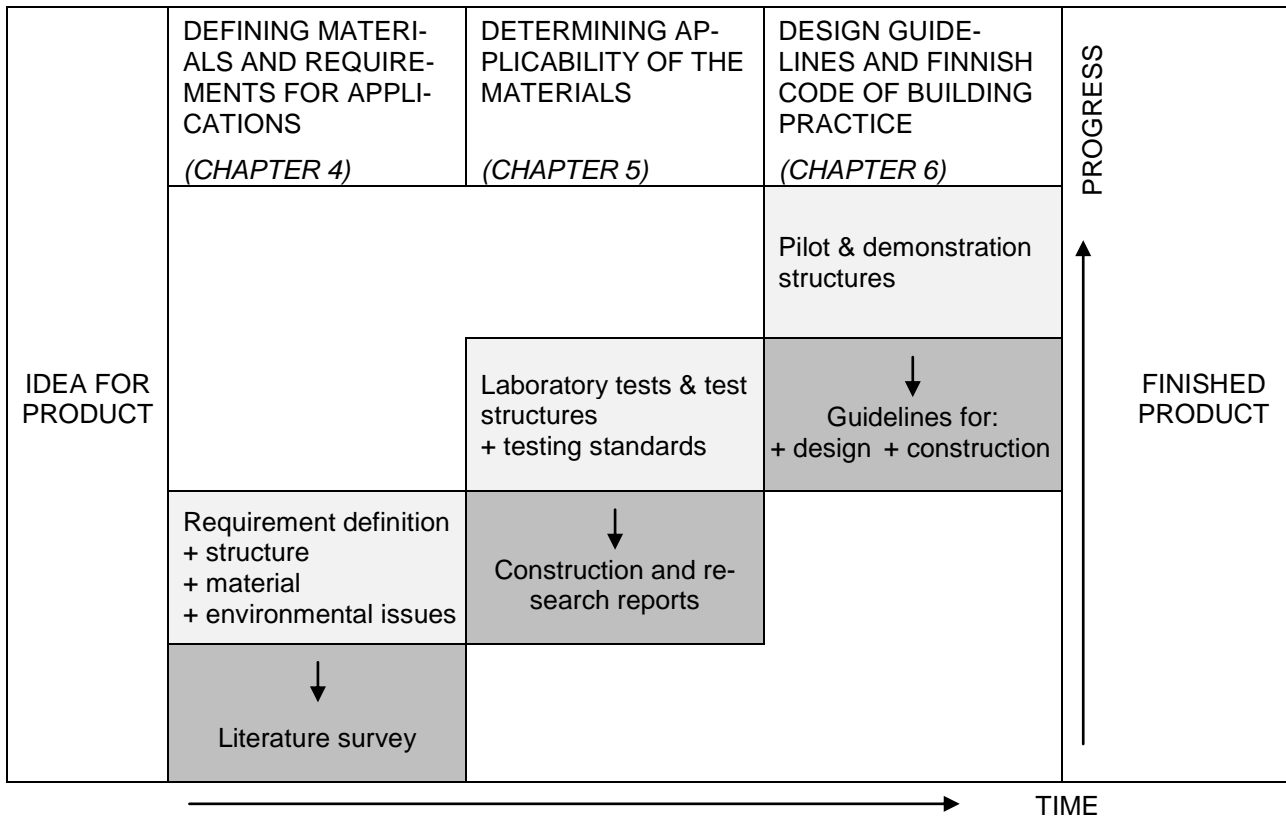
DEFINING MATERIALS AND REQUIREMENTS FOR APPLICATIONS

(CHAPTER 4)

DETERMINING APPLICABILITY OF THE MATERIALS

(CHAPTER 5)

DESIGN GUIDELINES AND FINNISH CODE OF BUILDING PRACTICE

(CHAPTER 6)

PROGRESS

IDEA FOR PRODUCT

Pilot & demonstration structures

Laboratory tests & test structures
+ testing standards

Guidelines for:
+ design + construction

FINISHED PRODUCT

Requirement definition
+ structure
+ material
+ environmental issues

Construction and research reports

Literature survey

TIME